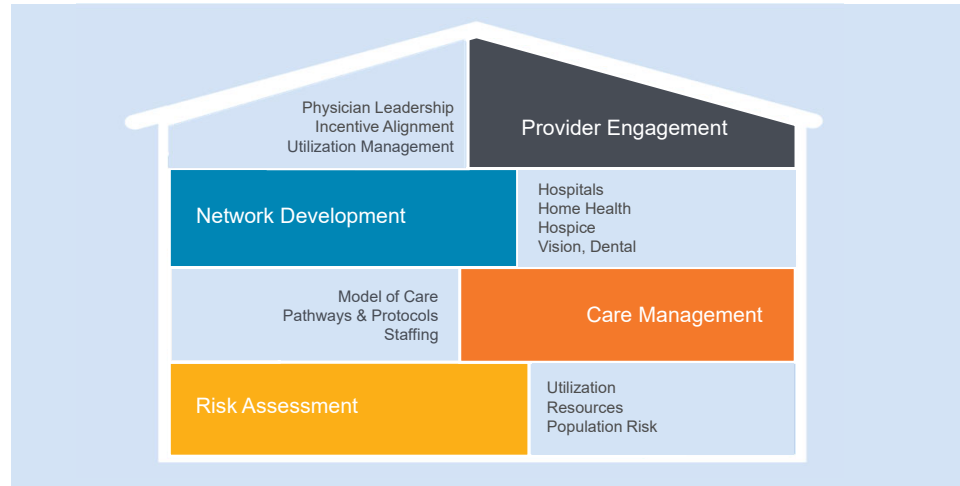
Physician Leadership
Incentive Alignment
Utilization Management

Provider Engagement

Network Development

Hospitals
Home Health
Hospice
Vision, Dental

Model of Care
Pathways & Protocols
Staffing

Care Management

Risk Assessment

Utilization
Resources
Population Risk